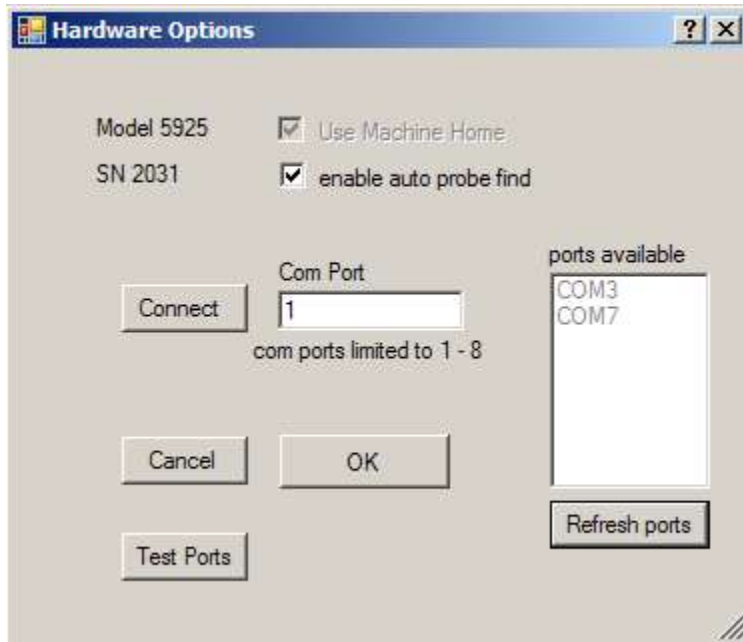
Hardware Options

? X

Model 5925

Use Machine Home

SN 2031

enable auto probe find

ports available

Com Port

Connect

1

COM3
COM7

com ports limited to 1 - 8

Cancel

OK

Refresh ports

Test Ports